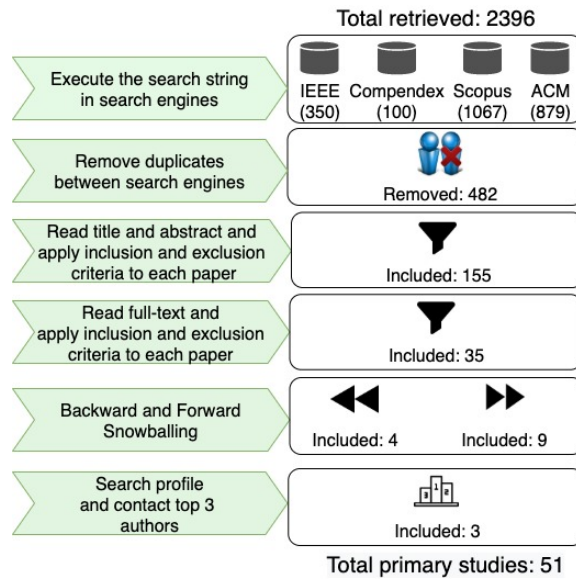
Total retrieved: 2396

Execute the search string in search engines

IEEE (350) Compendex (100) Scopus (1067) ACM (879)

Remove duplicates between search engines

Removed: 482

Read title and abstract and apply inclusion and exclusion criteria to each paper

Included: 155

Read full-text and apply inclusion and exclusion criteria to each paper

Included: 35

Backward and Forward Snowballing

Included: 4 Included: 9

Search profile and contact top 3 authors

Included: 3

Total primary studies: 51